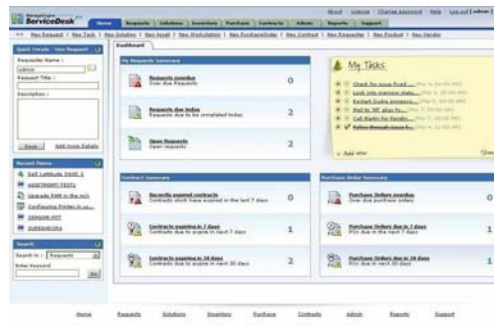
ServiceDesk

About | License | Change password | Help | Log out [ admin ]

Home | Requests | Solutions | Inventory | Purchase | Contracts | Admin | Reports | Support

New Request | New Task | New Solution | New Asset | New Workstation | New PurchaseOrder | New Contract | New Requester | New Product | New Vendor

Quick Create - New Request

Requester Name :
admin
Request Title :
Description :
Save | Add more Details

Dashboard

My Request Summary

Requests overdue
Over due Requests
0

Requests due today
Requests due to be completed today
2

Open Requests
Open requests
2

My Tasks

Check for issue fixed ...
Look into memory statu...
Recheck Outlo process...
Mail to 'HR' alias fo...
Call Martin for Vendo...
Follow through issue fo...

+ Add new

Recent Items

Dell Latitude D600 1
ASSETMGMT-TEST1
Upgrade RAM in the m/c
Configuring Printer in yo...
GENGAR-MKT
SURENDIRA

Search

Search in : Requests
Enter Keyword
Go

Contract Summary

Recently expired contracts
Contracts which have expired in the last 7 days
0

Contracts expiring in 7 days
Contracts due to expire in next 7 days
1

Contracts expiring in 30 days
Contracts due to expire in next 30 days
2

Purchase Order Summary

Purchase Orders overdue
Over due purchase orders
0

Purchase Orders due in 7 days
POs due in the next 7 days
1

Purchase Orders due in 30 days
POs due in the next 30 days
1

Home | Requests | Solutions | Inventory | Purchase | Contracts | Admin | Reports | Support